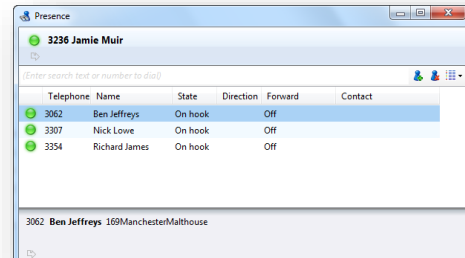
Presence

3236 Jamie Muir

(Enter search text or number to dial)

| Telephone | Name | State | Direction | Forward | Contact |
|---|---|---|---|---|---|
| 3062 | Ben Jeffreys | On hook | | Off | |
| 3307 | Nick Lowe | On hook | | Off | |
| 3354 | Richard James | On hook | | Off | |

3062 Ben Jeffreys 169ManchesterMalthouse